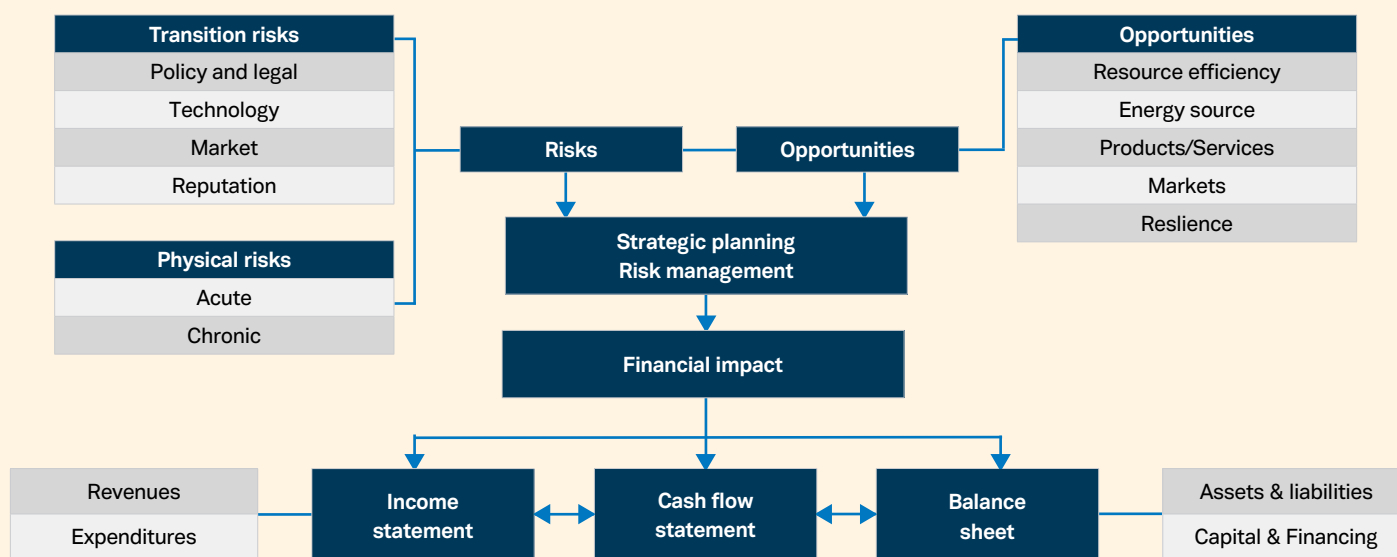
Transition risks
Policy and legal
Technology
Market
Reputation

Physical risks
Acute
Chronic

Risks

Opportunities

Opportunities
Resource efficiency
Energy source
Products/Services
Markets
Reslience

Strategic planning
Risk management

Financial impact

Revenues
Expenditures

Income statement

Cash flow statement

Balance sheet

Assets & liabilities
Capital & Financing